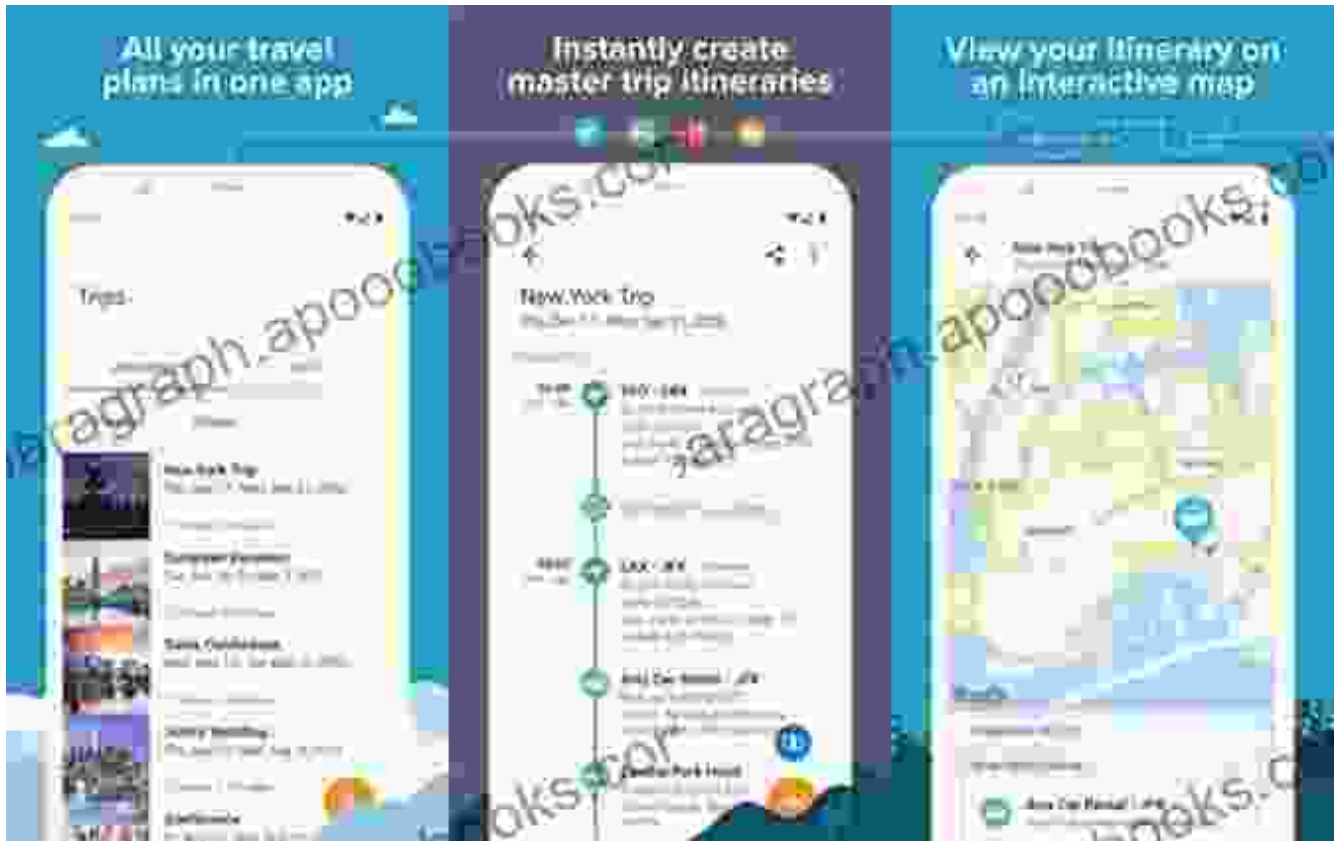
All your travel plans in one app

Instantly create master trip itineraries

View your itinerary on an interactive map

Trips

New York Trip

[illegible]

European Vacation

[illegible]

Tokyo Conference

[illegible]

New York Trip

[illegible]

LAX - JFK

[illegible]

Avis Car Rental - JFK

Central Park Hotel

New York Trip

Avis Car Rental - JFK

paragraph.apoobooks.com